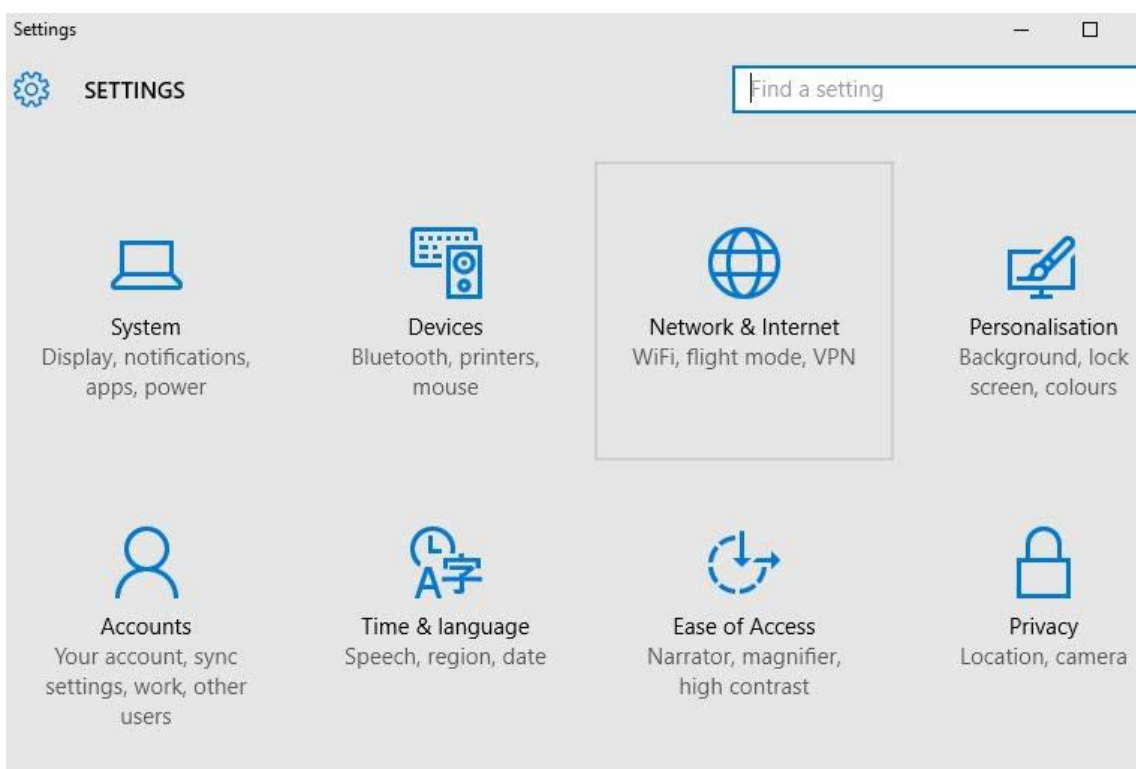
Settings

SETTINGS

Find a setting

System
Display, notifications, apps, power

Devices
Bluetooth, printers, mouse

Network & Internet
WiFi, flight mode, VPN

Personalisation
Background, lock screen, colours

Accounts
Your account, sync settings, work, other users

Time & language
Speech, region, date

Ease of Access
Narrator, magnifier, high contrast

Privacy
Location, camera